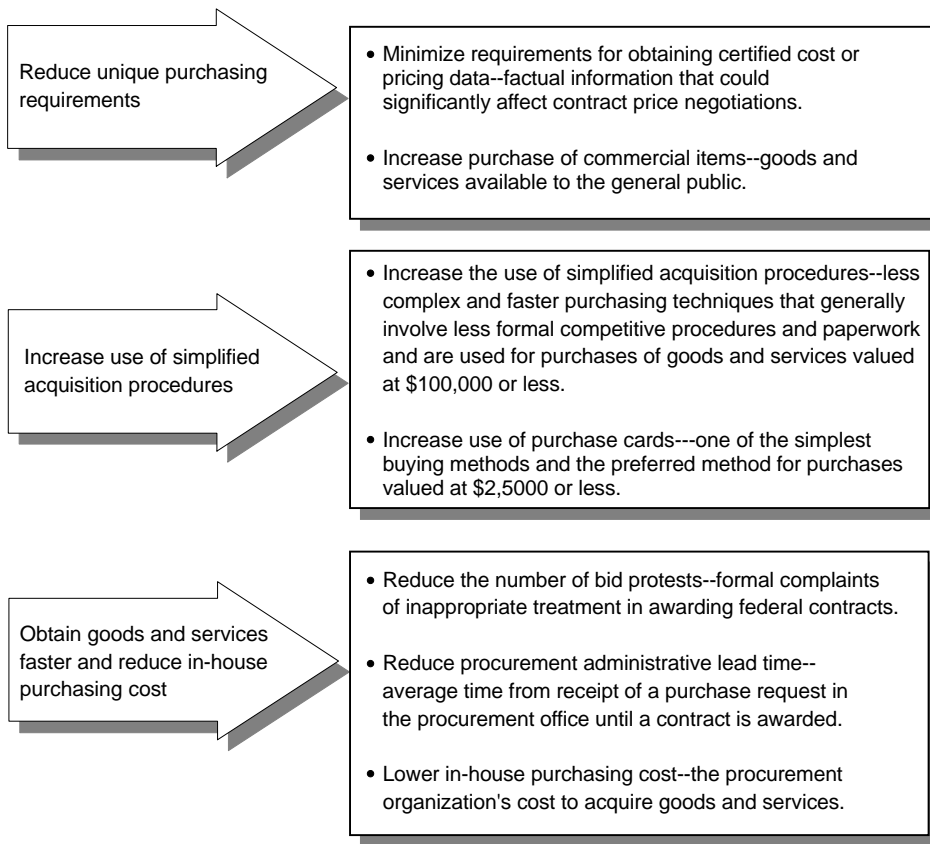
Reduce unique purchasing requirements

• Minimize requirements for obtaining certified cost or pricing data--factual information that could significantly affect contract price negotiations.

• Increase purchase of commercial items--goods and services available to the general public.

Increase use of simplified acquisition procedures

• Increase the use of simplified acquisition procedures--less complex and faster purchasing techniques that generally involve less formal competitive procedures and paperwork and are used for purchases of goods and services valued at \$100,000 or less.

• Increase use of purchase cards---one of the simplest buying methods and the preferred method for purchases valued at \$2,5000 or less.

Obtain goods and services faster and reduce in-house purchasing cost

• Reduce the number of bid protests--formal complaints of inappropriate treatment in awarding federal contracts.

• Reduce procurement administrative lead time--average time from receipt of a purchase request in the procurement office until a contract is awarded.

• Lower in-house purchasing cost--the procurement organization's cost to acquire goods and services.